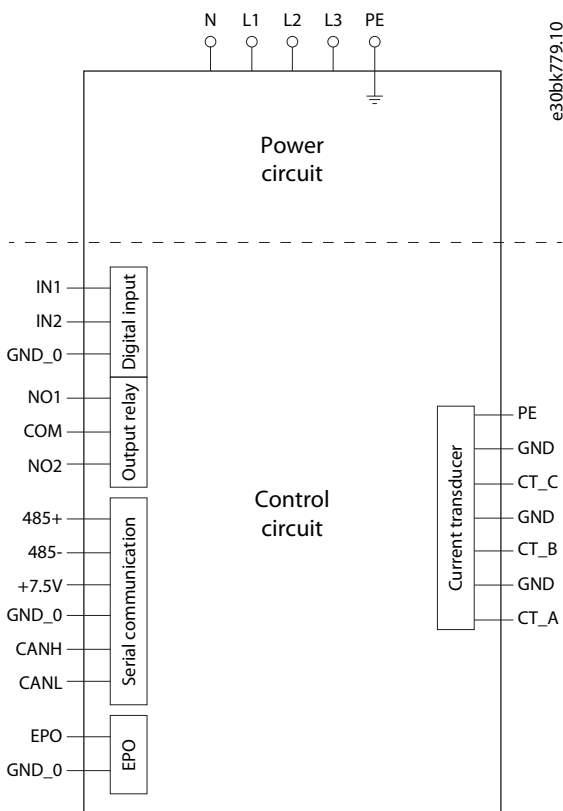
N L1 L2 L3 PE

e30bk779.10

Power circuit

IN1
IN2
GND_0
Digital input

NO1
COM
NO2
Output relay

485+
485-
+7.5V
GND_0
CANH
CANL
Serial communication

EPO
GND_0
EPO

Control circuit

Current transducer
PE
GND
CT_C
GND
CT_B
GND
CT_A